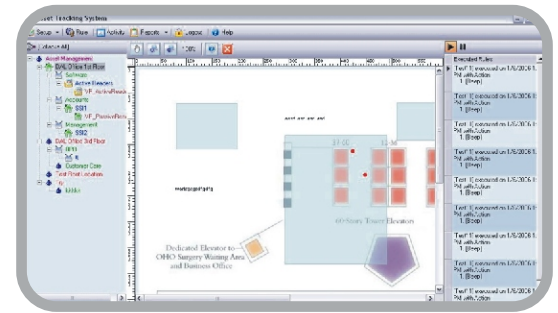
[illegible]set Tracking System

Setup | Rules | Activity | Reports | Logout | Help

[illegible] All]

Asset Management
BAL Office 1st Floor
Software
Active Readers
VP_ActiveRead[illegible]
Accounts
SSI1
VP_PassiveRe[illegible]
Management
SSI2
BAL Office 3rd Floor
Billin
6
Customer Care
Test Pilot Location
Tic
Kiddie

100%

Executed Rules

Test1 () executed on 1/6/2006 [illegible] PM with Action
1 (Beep)

Test1 () executed on 1/6/2006 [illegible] PM with Action
1 (Beep)

Test1 () executed on 1/6/2006 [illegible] PM with Action
1 (Beep)

Test1 () executed on 1/6/2006 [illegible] PM with Action
1 (Beep)

Test1 () executed on 1/6/2006 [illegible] PM with Action
1 (Beep)

Test1 () executed on 1/6/2006 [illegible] PM with Action
1 (Beep)

Test1 () executed on 1/6/2006 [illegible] PM with Action
1 (Beep)

Test1 () executed on 1/6/2006 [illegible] PM with Action
1 (Beep)

Test1 () executed on 1/6/2006 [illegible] PM with Action
1 (Beep)

Test1 () executed on 1/6/2006 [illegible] PM with Action

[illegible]

60-Story Tower Elevators

Dedicated Elevator to OHIO Surgery Waiting Area and Business Office